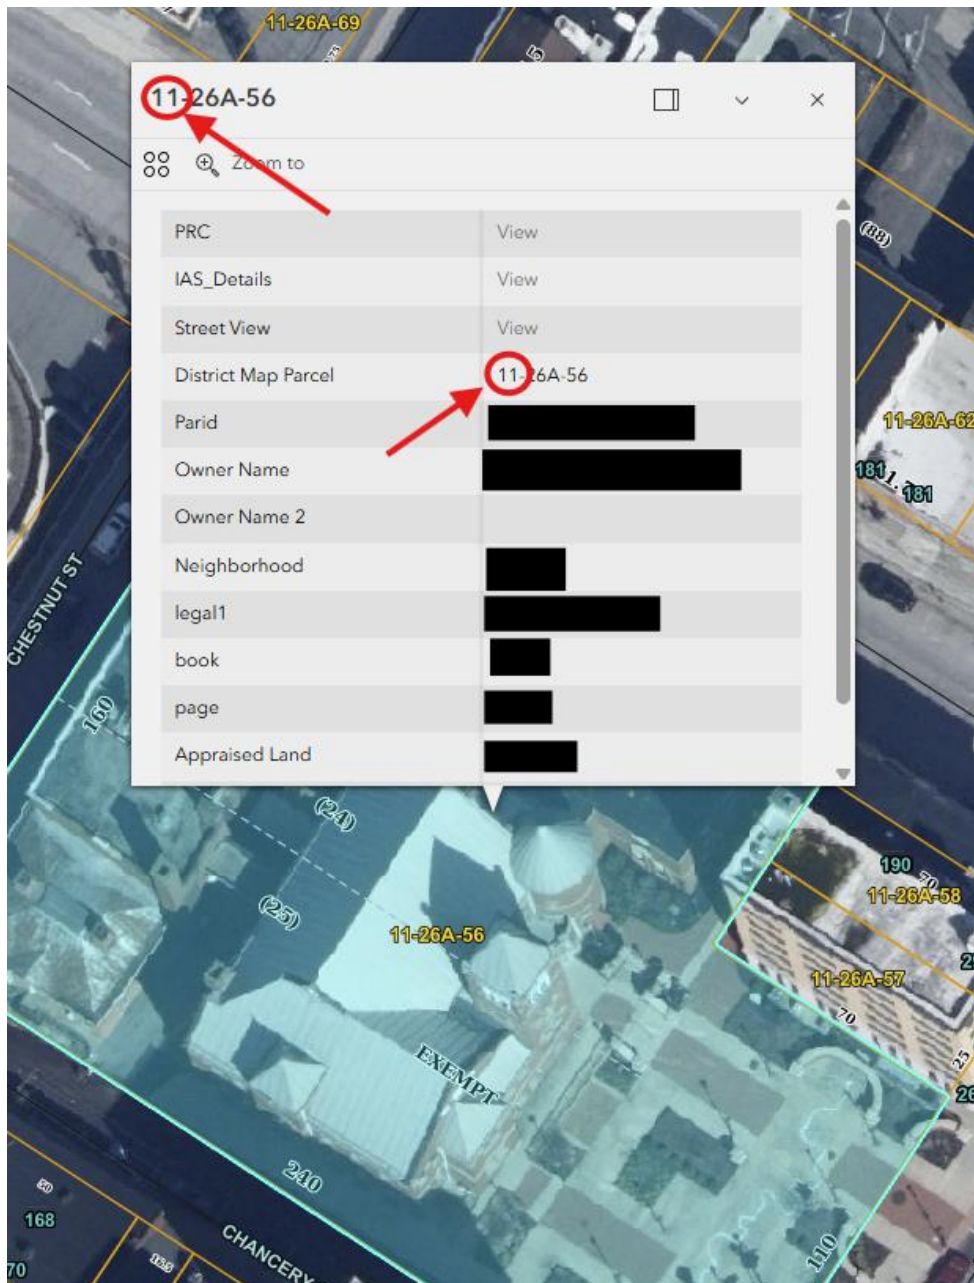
11-26A-69

11-26A-56

Zoom to

| PRC | View |
|---|---|
| IAS_Details | View |
| Street View | View |
| District Map Parcel | 11-26A-56 |
| Parid | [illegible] |
| Owner Name | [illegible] |
| Owner Name 2 | |
| Neighborhood | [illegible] |
| legal1 | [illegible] |
| book | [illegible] |
| page | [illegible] |
| Appraised Land | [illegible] |

(88)

11-26A-62

181

181

CHESTNUT ST

160

(24)

(25)

11-26A-56

190

11-26A-58

11-26A-57

70

EXEMPT

25

26

240

110

168

CHANCERY

70